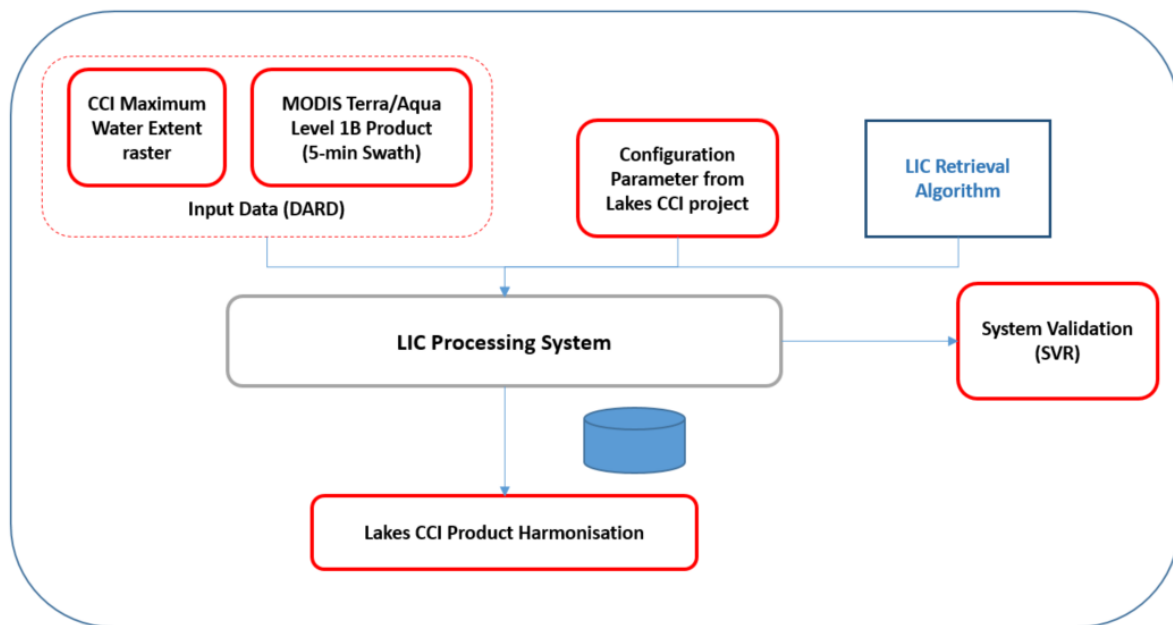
CCI Maximum Water Extent raster

MODIS Terra/Aqua Level 1B Product (5-min Swath)

Input Data (DARD)

Configuration Parameter from Lakes CCI project

LIC Retrieval Algorithm

LIC Processing System

System Validation (SVR)

Lakes CCI Product Harmonisation